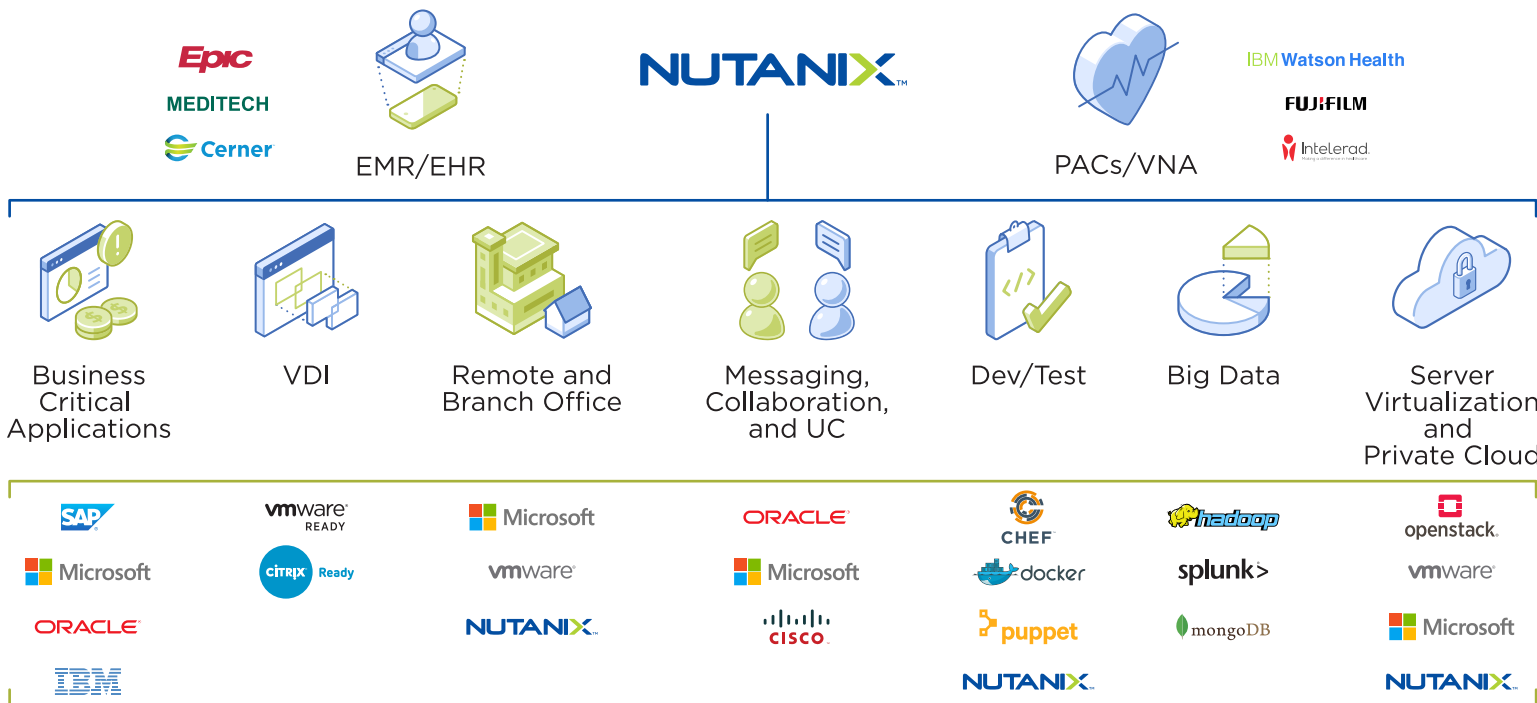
Epic
MEDITECH
Cerner
EMR/EHR

NUTANIX

PACs/VNA
IBM Watson Health
FUJIFILM
Intelerad

Business Critical Applications

VDI

Remote and Branch Office

Messaging, Collaboration, and UC

Dev/Test

Big Data

Server Virtualization and Private Cloud

SAP
Microsoft
ORACLE
IBM

vmware READY
CITRIX Ready

Microsoft
vmware
NUTANIX

ORACLE
Microsoft
CISCO

CHEF
docker
puppet
NUTANIX

hadoop
splunk>
mongoDB

openstack
vmware
Microsoft
NUTANIX